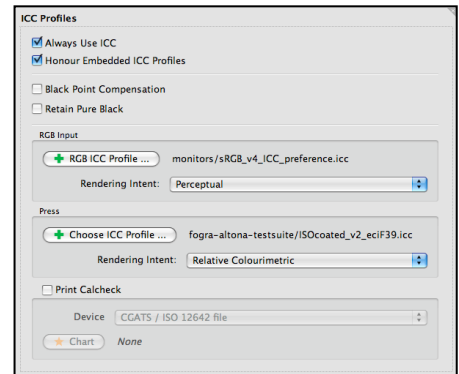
ICC Profiles

Always Use ICC

Honour Embedded ICC Profiles

Black Point Compensation

Retain Pure Black

RGB Input

RGB ICC Profile ... monitors/sRGB_v4_ICC_preference.icc

Rendering Intent: Perceptual

Press

Choose ICC Profile ... fogra-altona-testsuite/ISOcoated_v2_eciF39.icc

Rendering Intent: Relative Colourimetric

Print Calcheck

Device CGATS / ISO 12642 file

Chart None